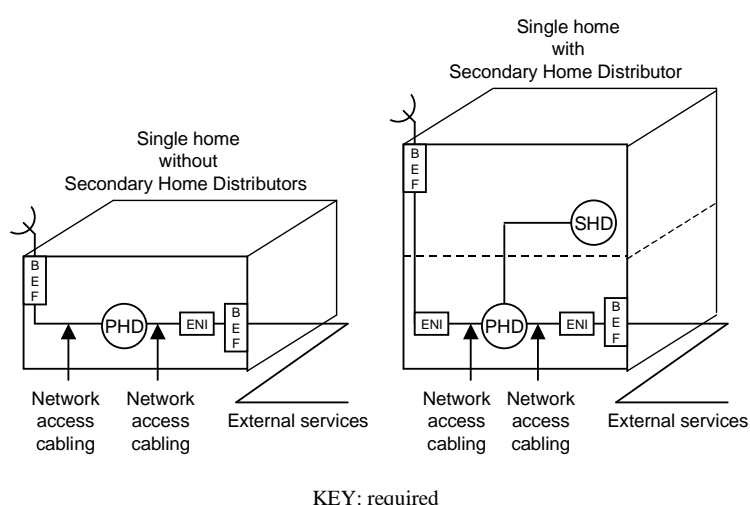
Single home
with
Secondary Home Distributor

Single home
without
Secondary Home Distributors

B
E
F

B
E
F

PHD

ENI

B
E
F

Network access cabling

Network access cabling

External services

SHD

ENI

PHD

ENI

B
E
F

Network access cabling

Network access cabling

External services

KEY: required